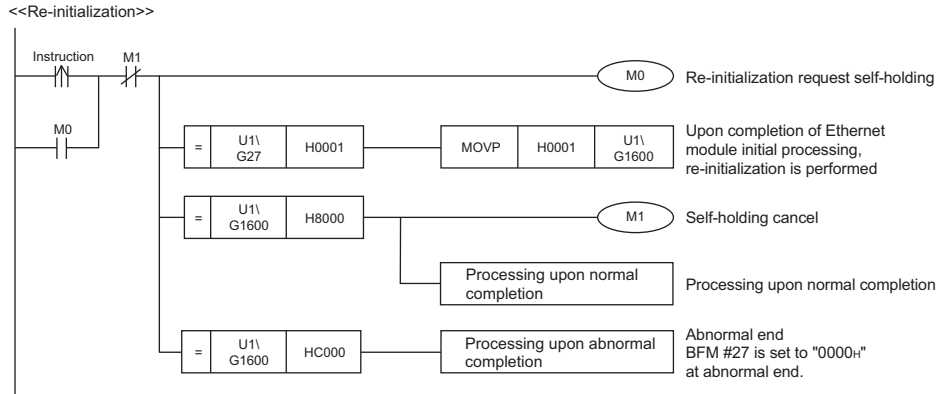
<<Re-initialization>>

Instruction

M1

M0

M0

Re-initialization request self-holding

=

U1\
G27

H0001

MOVP

H0001

U1\
G1600

Upon completion of Ethernet module initial processing, re-initialization is performed

=

U1\
G1600

H8000

M1

Self-holding cancel

Processing upon normal completion

Processing upon normal completion

=

U1\
G1600

HC000

Processing upon abnormal completion

Abnormal end
BFM #27 is set to "0000H" at abnormal end.